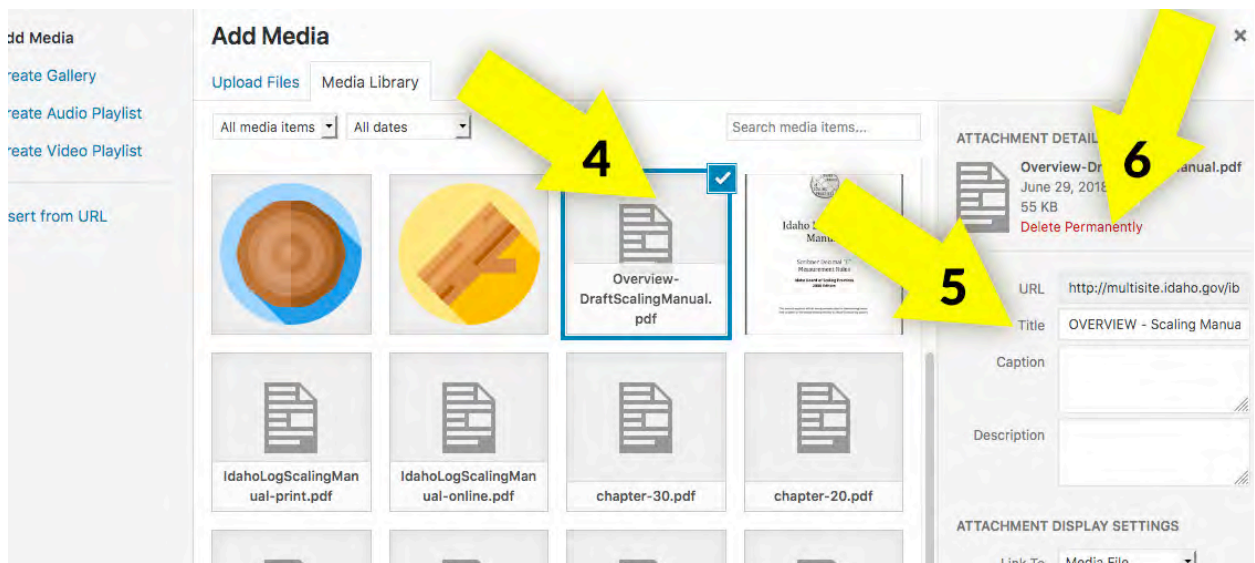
dd Media
reate Gallery
reate Audio Playlist
reate Video Playlist
sert from URL

Add Media
×
Upload Files
Media Library
All media items
All dates
Search media items...

4
Overview-DraftScalingManual.pdf

Idaho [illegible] Manu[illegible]

IdahoLogScalingManual-print.pdf
IdahoLogScalingManual-online.pdf
chapter-30.pdf
chapter-20.pdf

ATTACHMENT DETAIL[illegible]
6
Overview-Dr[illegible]nual.pdf
June 29, 2018
55 KB
Delete Permanently

5
URL
http://multisite.idaho.gov/ib
Title
OVERVIEW - Scaling Manua
Caption
Description

ATTACHMENT DISPLAY SETTINGS
Link To
Media File